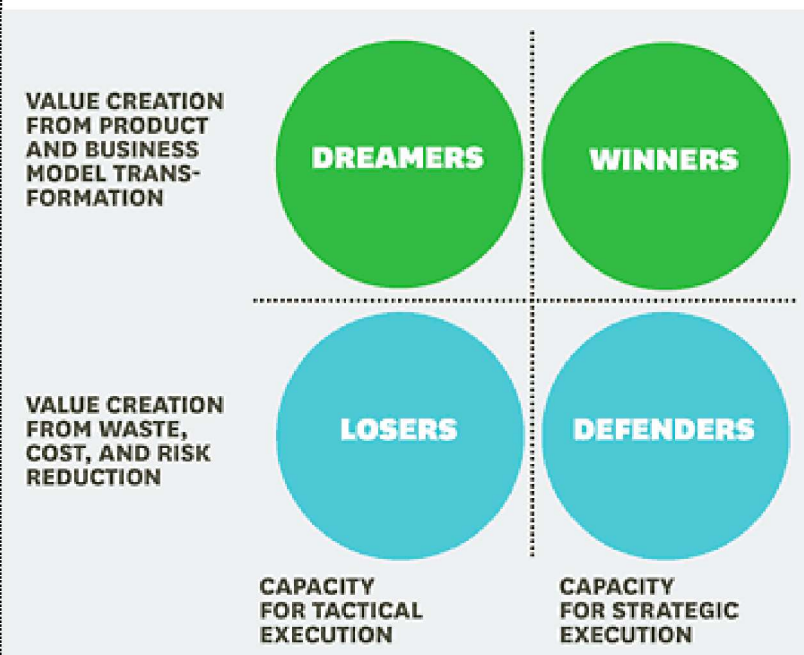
VALUE CREATION FROM PRODUCT AND BUSINESS MODEL TRANSFORMATION

DREAMERS

WINNERS

VALUE CREATION FROM WASTE, COST, AND RISK REDUCTION

LOSERS

DEFENDERS

CAPACITY FOR TACTICAL EXECUTION

CAPACITY FOR STRATEGIC EXECUTION